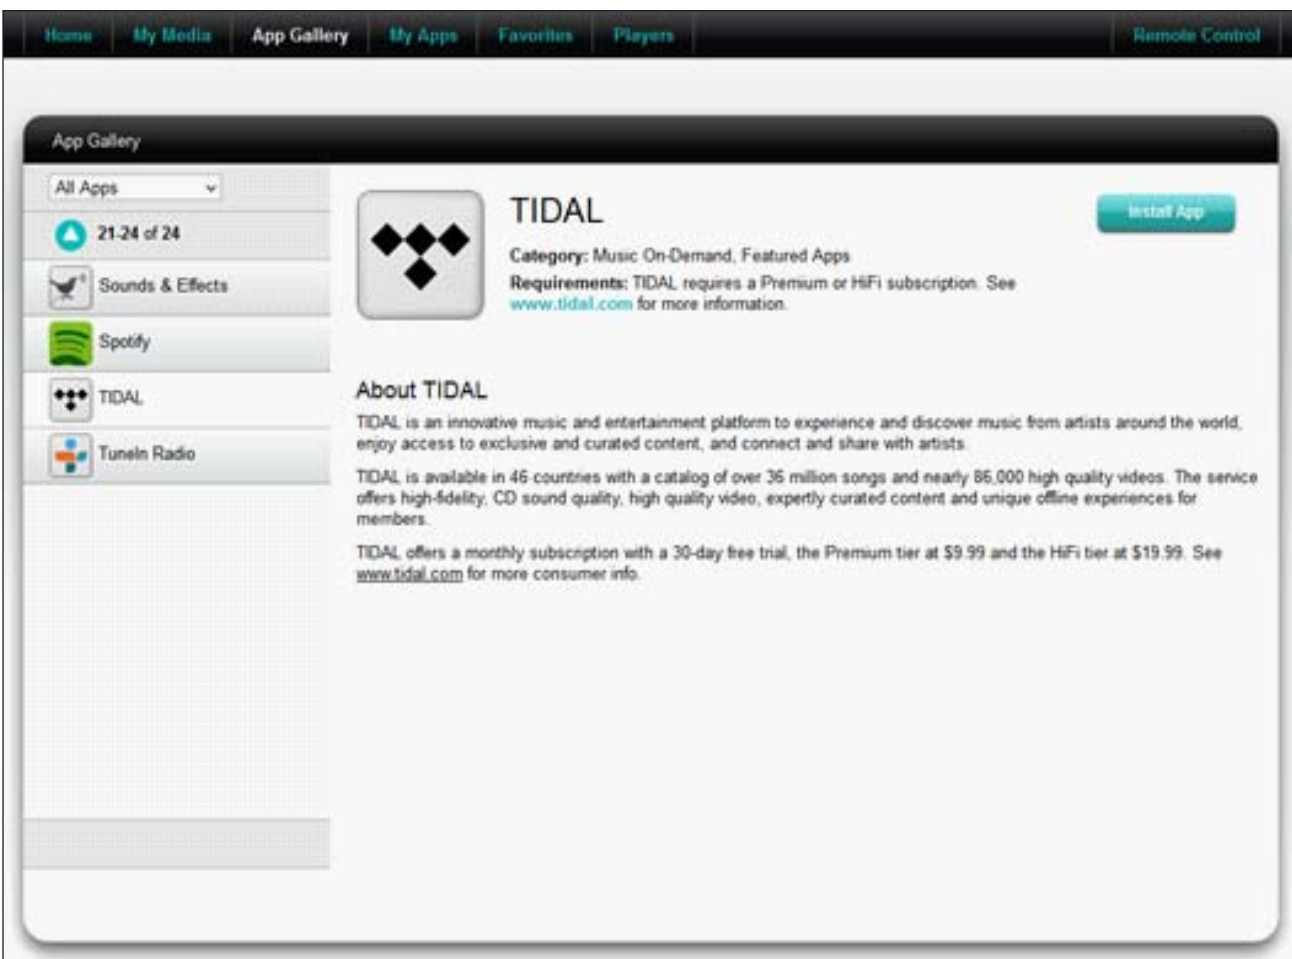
Home | My Media | App Gallery | My Apps | Favorites | Players | Remote Control

App Gallery

All Apps

21-24 of 24

Sounds & Effects

Spotify

TIDAL

TuneIn Radio

TIDAL

Install App

**Category:** Music On-Demand, Featured Apps

**Requirements:** TIDAL requires a Premium or HiFi subscription. See www.tidal.com for more information.

About TIDAL

TIDAL is an innovative music and entertainment platform to experience and discover music from artists around the world, enjoy access to exclusive and curated content, and connect and share with artists.

TIDAL is available in 46 countries with a catalog of over 36 million songs and nearly 86,000 high quality videos. The service offers high-fidelity, CD sound quality, high quality video, expertly curated content and unique offline experiences for members.

TIDAL offers a monthly subscription with a 30-day free trial, the Premium tier at $9.99 and the HiFi tier at $19.99. See www.tidal.com for more consumer info.